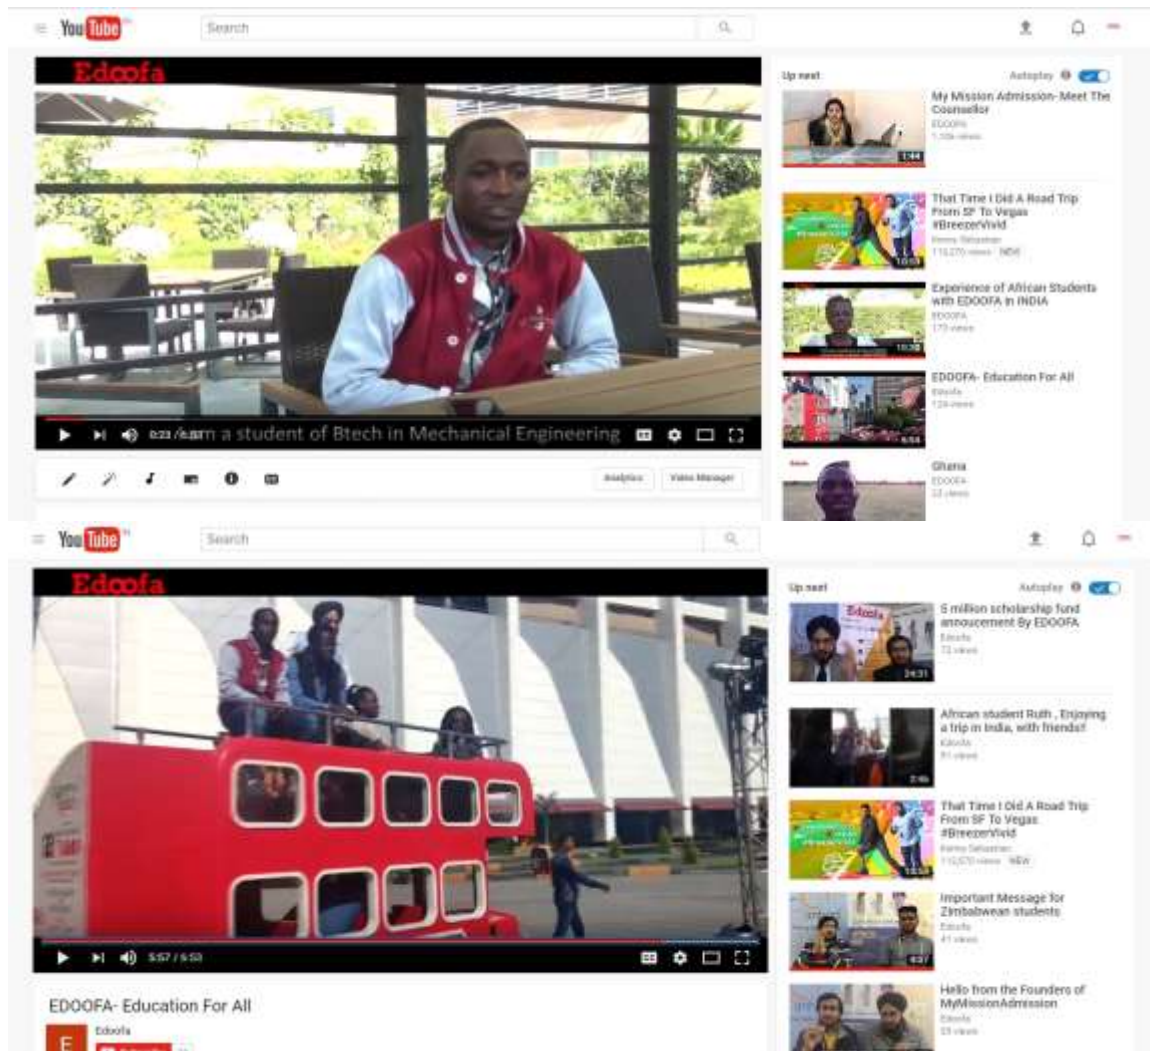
YouTube

Search

Edoofa

0:23 / 6:07 m a student of Btech in Mechanical Engineering

Analytics

Video Manager

Up next

Autoplay

My Mission Admission- Meet The Counsellor
EDOOFA
1:44

That Time I Did A Road Trip From SF To Vegas #BreezerVivid
Kenny Sebastian
NEW
10:53

Experience of African Students with EDOOFA in INDIA
EDOOFA
10:38

EDOOFA- Education For All
Edoofa
6:54

Ghana
EDOOFA

YouTube

Search

Edoofa

5:57 / 6:53

EDOOFA- Education For All

Edoofa

Up next

Autoplay

5 million scholarship fund annoucement By EDOOFA
Edoofa
24:31

African student Ruth , Enjoying a trip in India, with friends!
Edoofa
2:46

That Time I Did A Road Trip From SF To Vegas #BreezerVivid
Kenny Sebastian
NEW
10:53

Important Message for Zimbabwean students
Edoofa
4:27

Hello from the Founders of MyMissionAdmission
Edoofa